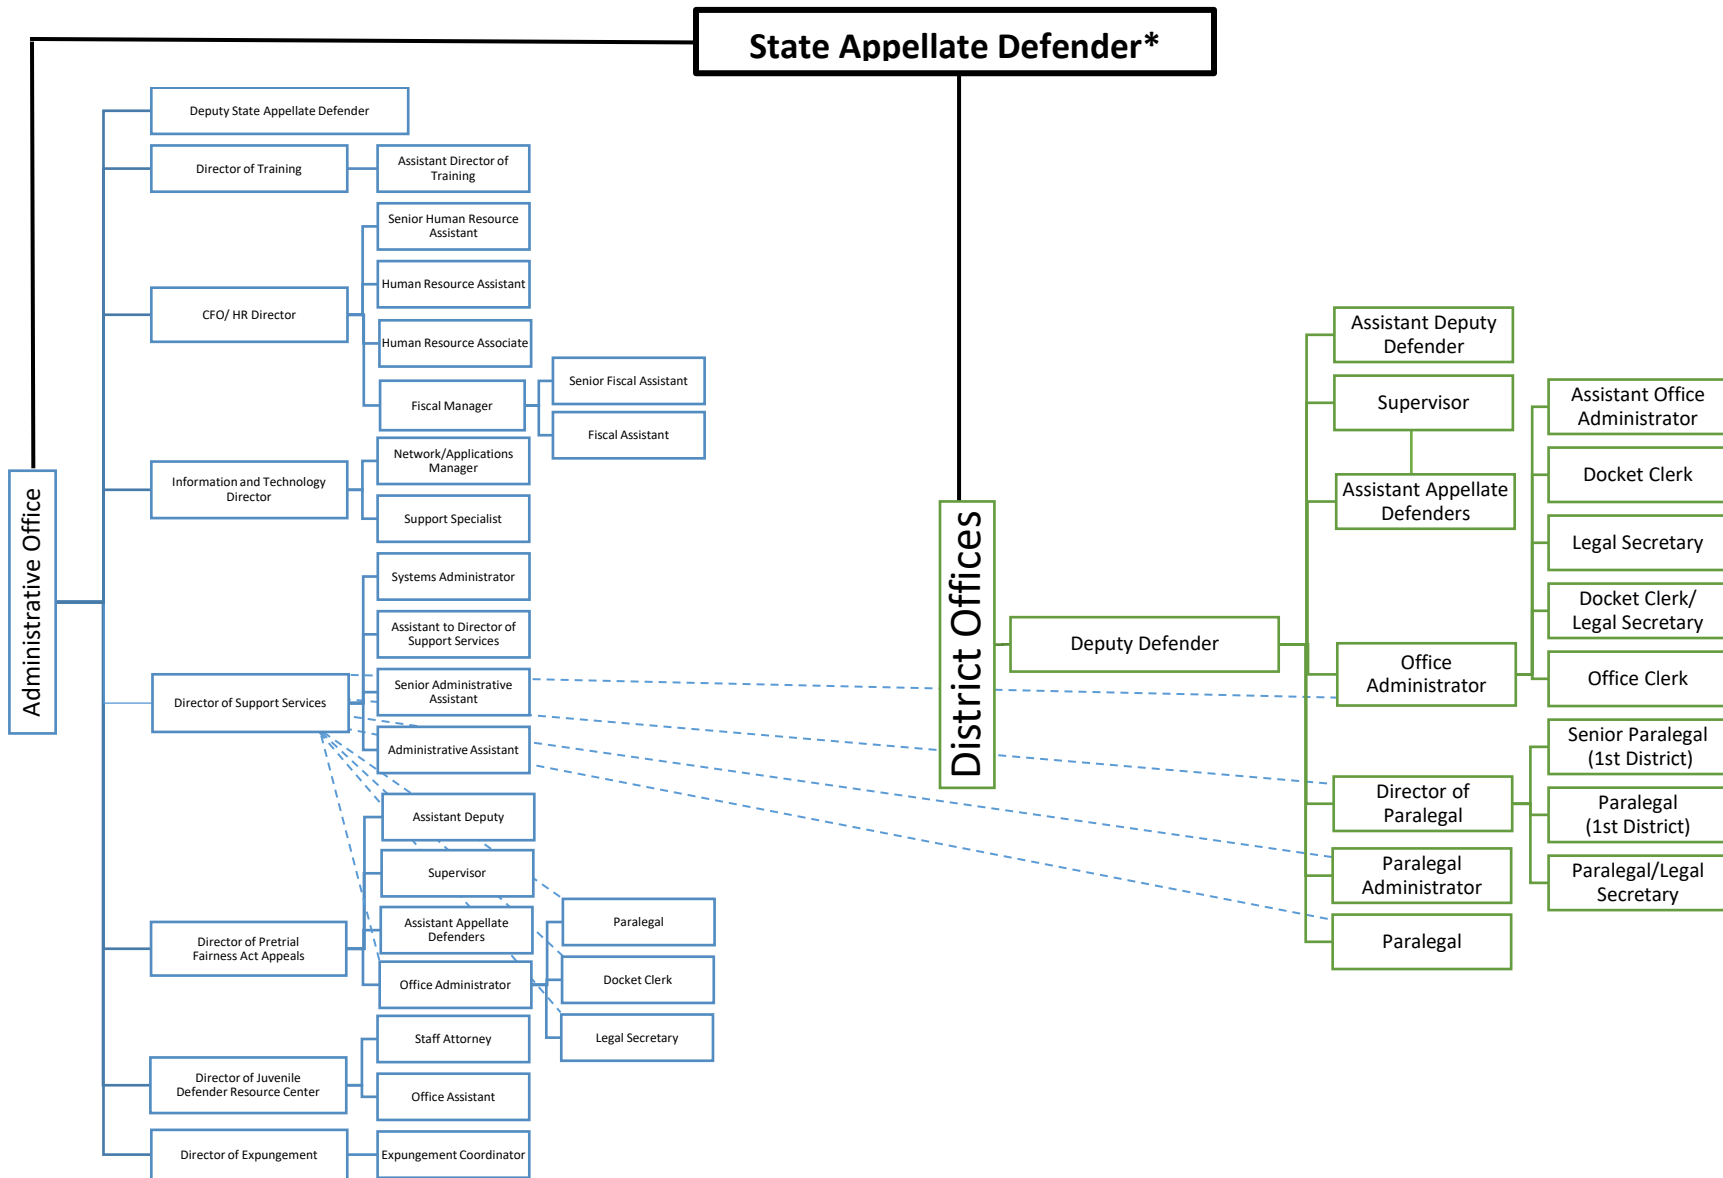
State Appellate Defender*

Administrative Office

Deputy State Appellate Defender

Director of Training

Assistant Director of Training

Senior Human Resource Assistant

Human Resource Assistant

CFO/ HR Director

Human Resource Associate

Fiscal Manager

Senior Fiscal Assistant

Fiscal Assistant

Network/Applications Manager

Information and Technology Director

Support Specialist

Systems Administrator

Assistant to Director of Support Services

Senior Administrative Assistant

Director of Support Services

Administrative Assistant

Assistant Deputy

Supervisor

Assistant Appellate Defenders

Paralegal

Director of Pretrial Fairness Act Appeals

Office Administrator

Docket Clerk

Legal Secretary

Staff Attorney

Director of Juvenile Defender Resource Center

Office Assistant

Director of Expungement

Expungement Coordinator

District Offices

Deputy Defender

Assistant Deputy Defender

Supervisor

Assistant Appellate Defenders

Office Administrator

Director of Paralegal

Paralegal Administrator

Paralegal

Assistant Office Administrator

Docket Clerk

Legal Secretary

Docket Clerk/ Legal Secretary

Office Clerk

Senior Paralegal (1st District)

Paralegal (1st District)

Paralegal/Legal Secretary